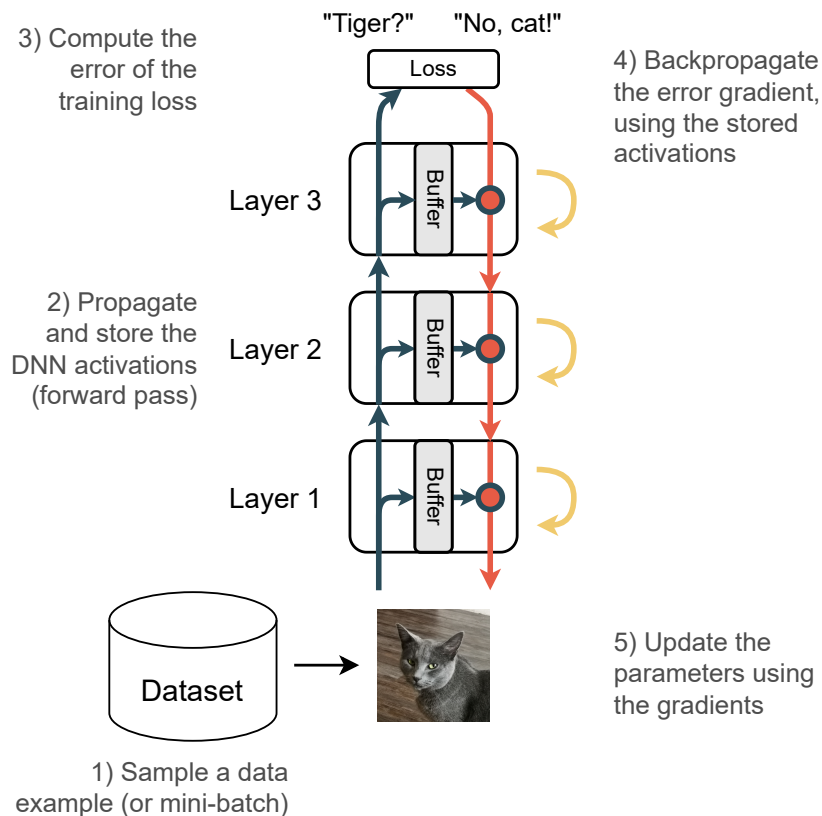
3) Compute the error of the training loss

"Tiger?" "No, cat!"

Loss

4) Backpropagate the error gradient, using the stored activations

Layer 3

Buffer

2) Propagate and store the DNN activations (forward pass)

Layer 2

Buffer

Layer 1

Buffer

Dataset

5) Update the parameters using the gradients

1) Sample a data example (or mini-batch)